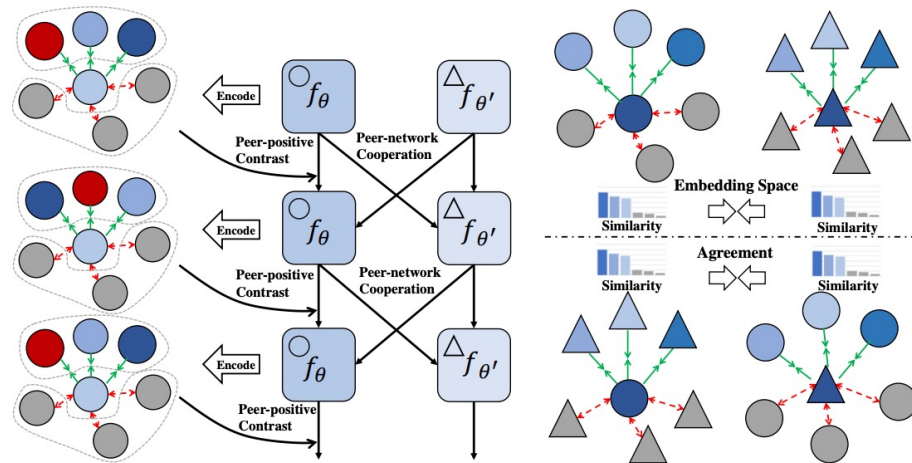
Encode

$f_{\theta}$

$f_{\theta'}$

Peer-positive Contrast

Peer-network Cooperation

Encode

$f_{\theta}$

$f_{\theta'}$

Peer-positive Contrast

Peer-network Cooperation

Encode

$f_{\theta}$

$f_{\theta'}$

Peer-positive Contrast

Embedding Space

Similarity

Similarity

Agreement

Similarity

Similarity